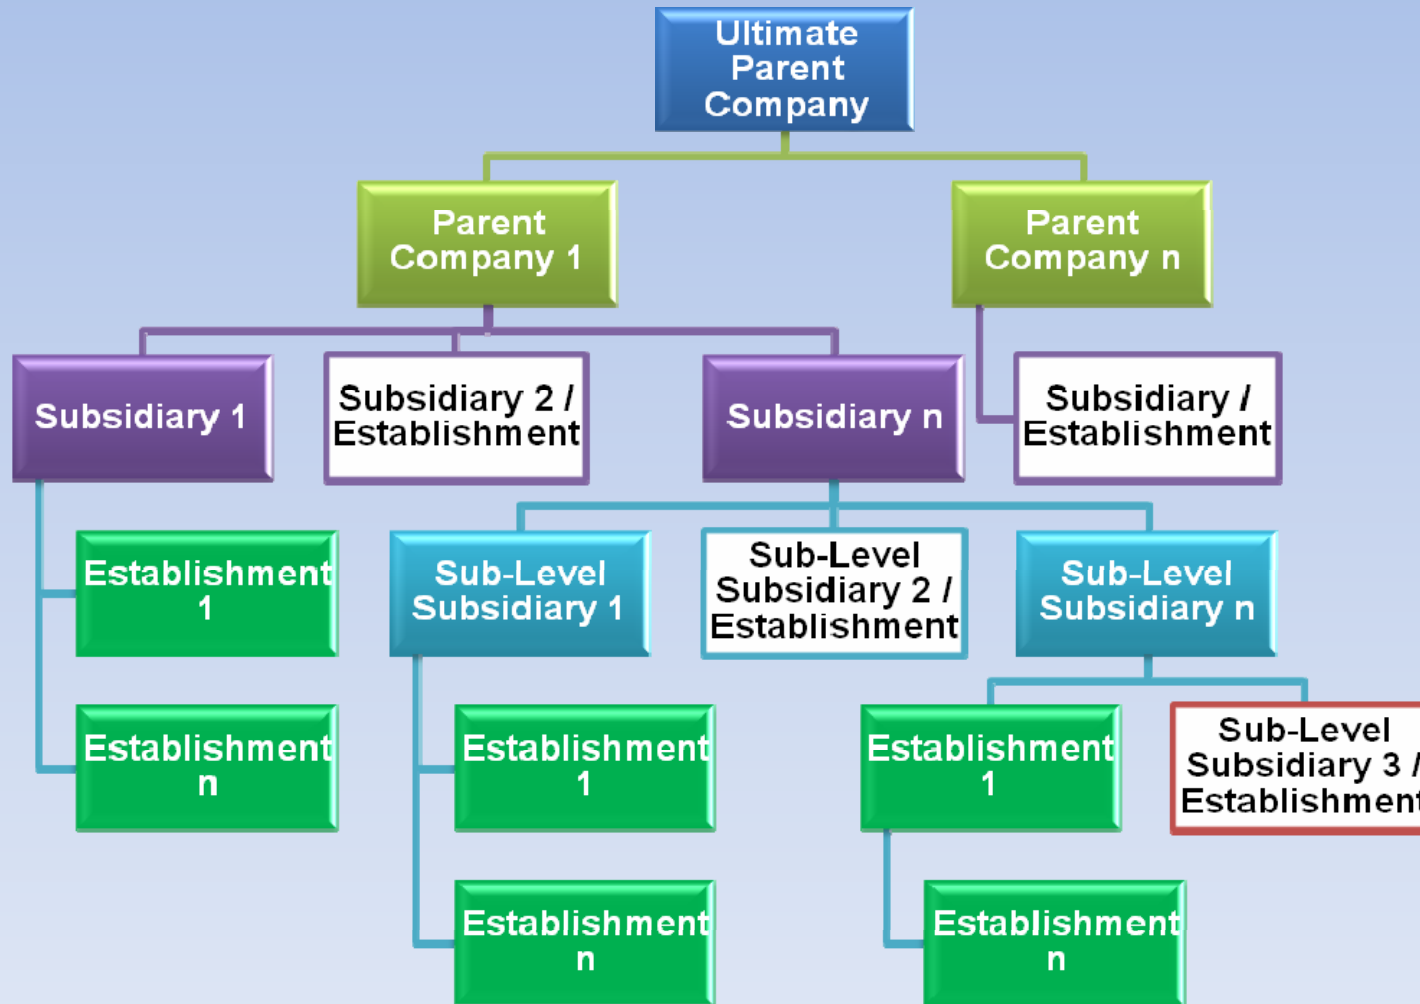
Ultimate Parent Company

Parent Company 1

Parent Company n

Subsidiary 1

Subsidiary 2 / Establishment

Subsidiary n

Subsidiary / Establishment

Establishment 1

Establishment n

Sub-Level Subsidiary 1

Sub-Level Subsidiary 2 / Establishment

Sub-Level Subsidiary n

Establishment 1

Establishment n

Establishment 1

Sub-Level Subsidiary 3 / Establishment

Establishment n